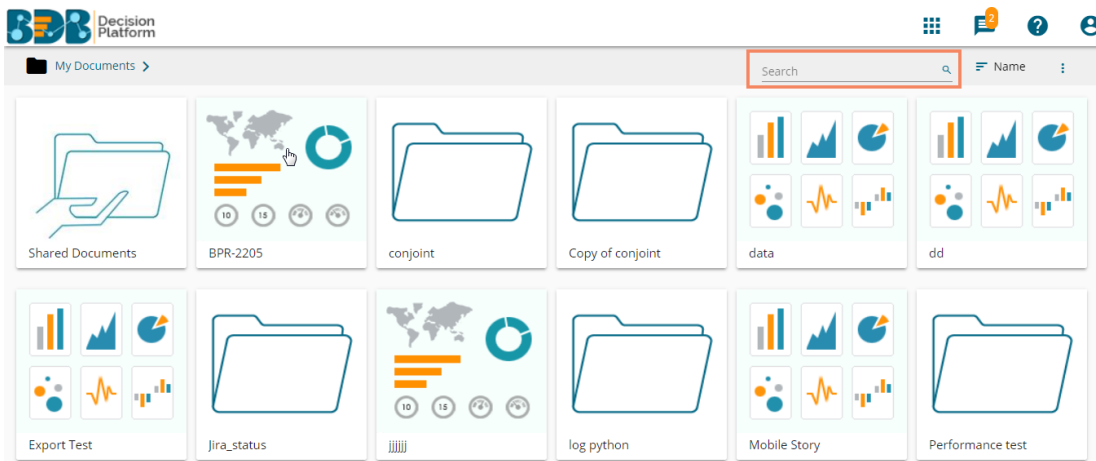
BDB Decision Platform

2

My Documents >

Search

Name

Shared Documents

10 15

BPR-2205

conjoint

Copy of conjoint

data

dd

Export Test

Jira_status

10 15

jjjjjj

log python

Mobile Story

Performance test